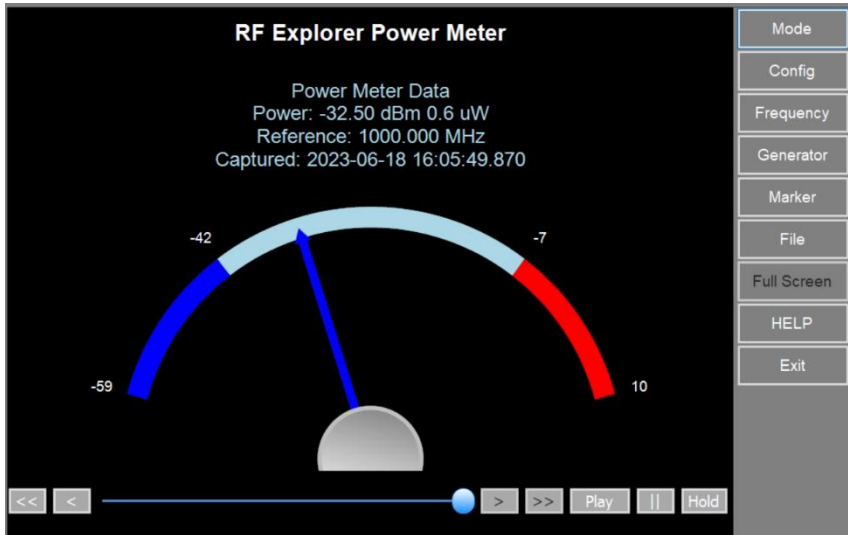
RF Explorer Power Meter

Power Meter Data
Power: -32.50 dBm 0.6 uW
Reference: 1000.000 MHz
Captured: 2023-06-18 16:05:49.870

-42
-7
-59
10

<< < > >> Play || Hold

Mode
Config
Frequency
Generator
Marker
File
Full Screen
HELP
Exit